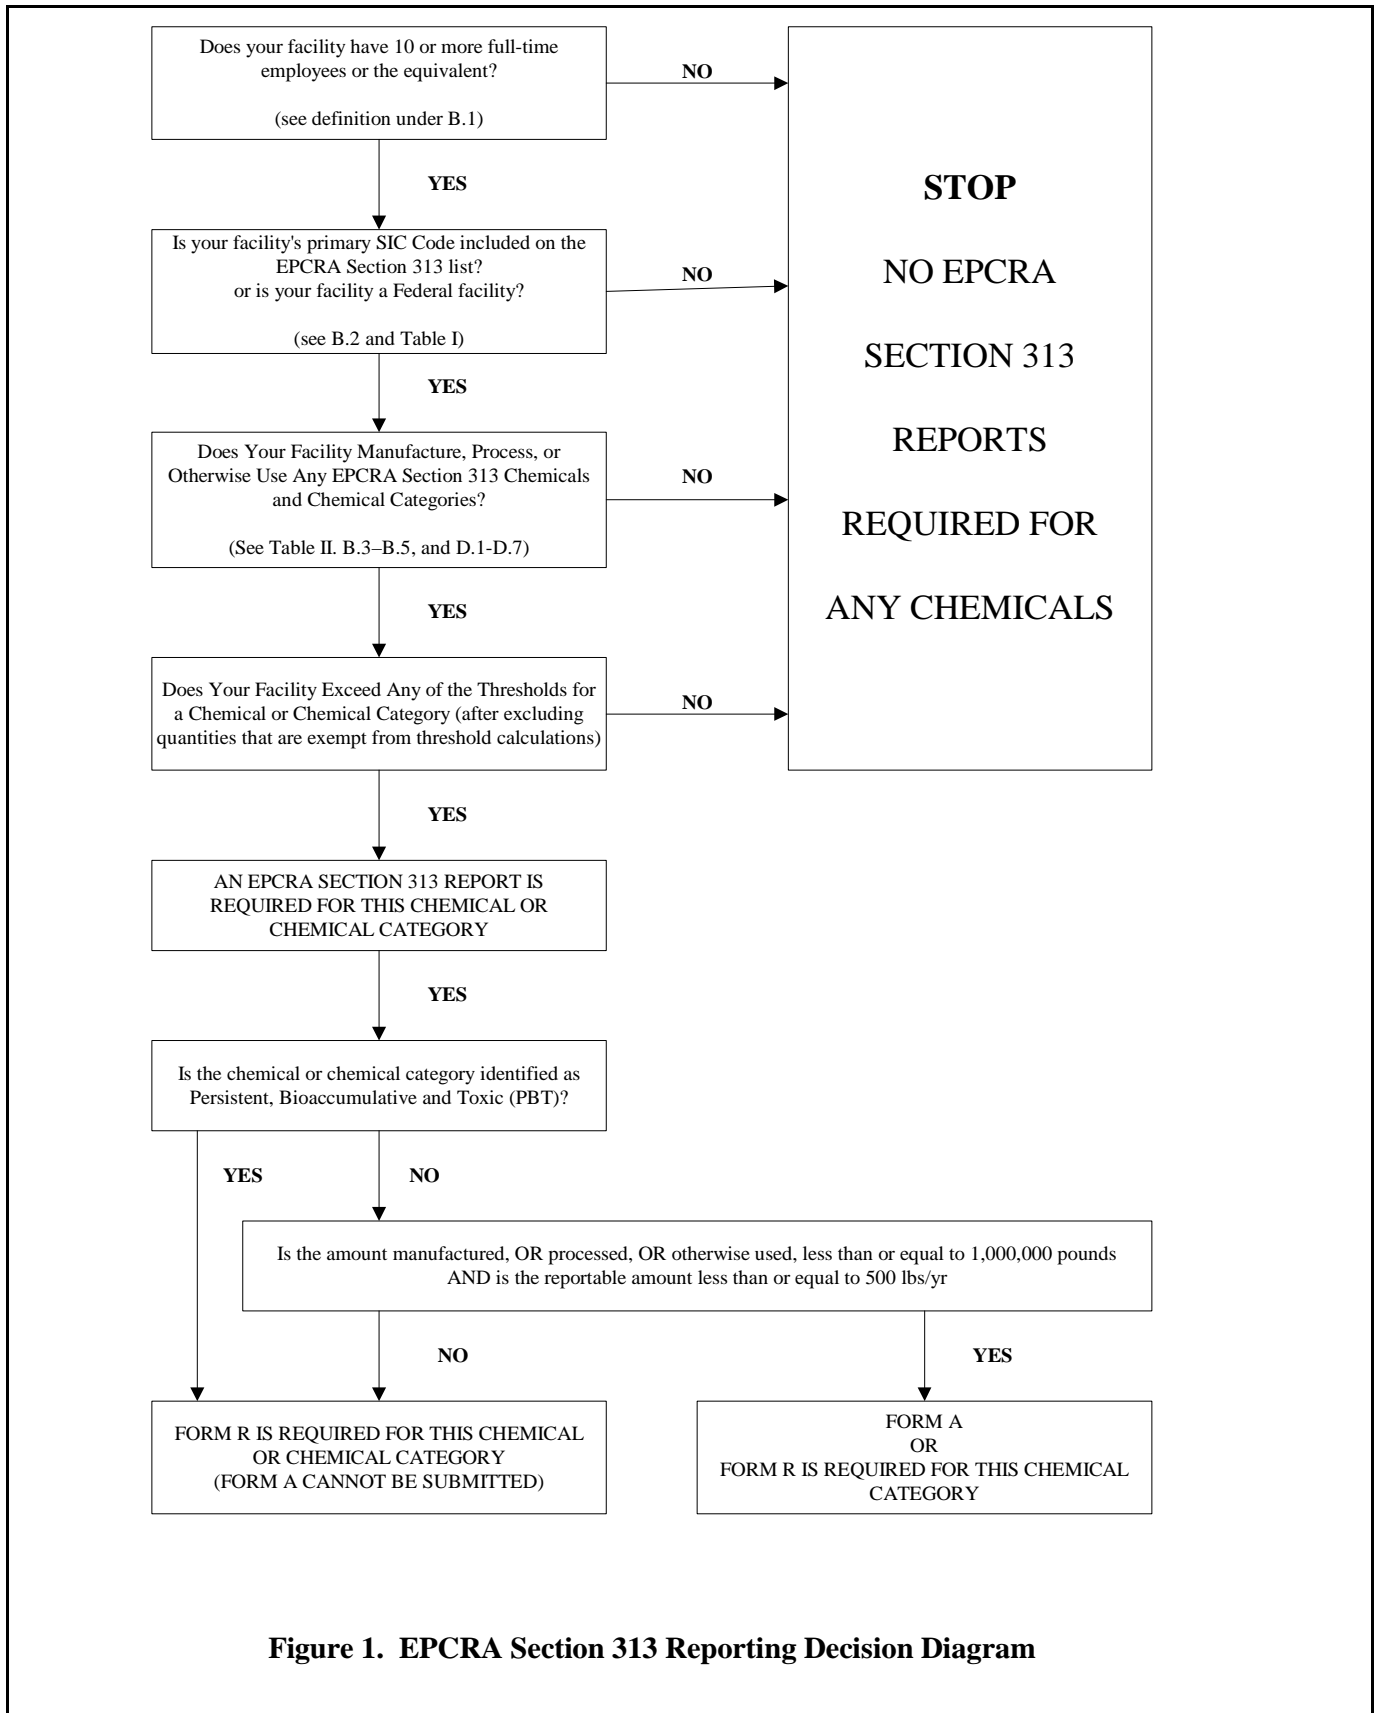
Does your facility have 10 or more full-time employees or the equivalent?

(see definition under B.1)

NO

YES

Is your facility's primary SIC Code included on the EPCRA Section 313 list? or is your facility a Federal facility?

(see B.2 and Table I)

NO

YES

Does Your Facility Manufacture, Process, or Otherwise Use Any EPCRA Section 313 Chemicals and Chemical Categories?

(See Table II. B.3–B.5, and D.1-D.7)

NO

YES

Does Your Facility Exceed Any of the Thresholds for a Chemical or Chemical Category (after excluding quantities that are exempt from threshold calculations)

NO

STOP

NO EPCRA

SECTION 313

REPORTS

REQUIRED FOR

ANY CHEMICALS

YES

AN EPCRA SECTION 313 REPORT IS REQUIRED FOR THIS CHEMICAL OR CHEMICAL CATEGORY

YES

Is the chemical or chemical category identified as Persistent, Bioaccumulative and Toxic (PBT)?

YES

NO

Is the amount manufactured, OR processed, OR otherwise used, less than or equal to 1,000,000 pounds AND is the reportable amount less than or equal to 500 lbs/yr

NO

YES

FORM R IS REQUIRED FOR THIS CHEMICAL OR CHEMICAL CATEGORY (FORM A CANNOT BE SUBMITTED)

FORM A
OR
FORM R IS REQUIRED FOR THIS CHEMICAL CATEGORY

Figure 1. EPCRA Section 313 Reporting Decision Diagram